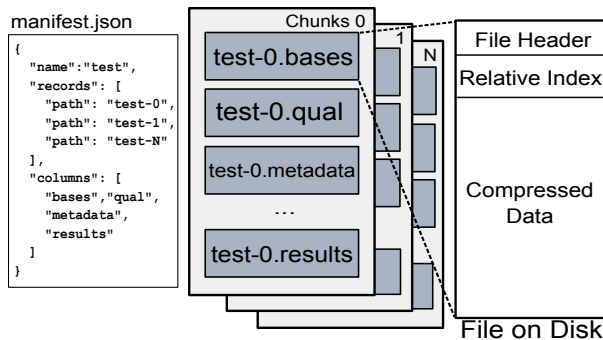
manifest.json

{
"name":"test",
"records": [
"path": "test-0",
"path": "test-1",
"path": "test-N"
],
"columns": [
"bases","qual",
"metadata",
"results"
]
}

Chunks 0

1

N

test-0.bases

test-0.qual

test-0.metadata

...

test-0.results

File Header

Relative Index

Compressed Data

File on Disk